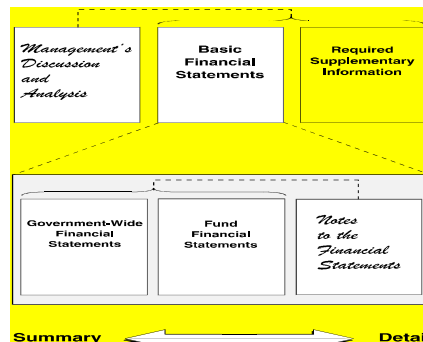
Management's Discussion and Analysis

Basic Financial Statements

Required Supplementary Information

Government-Wide Financial Statements

Fund Financial Statements

Notes to the Financial Statements

Summary

Detai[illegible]